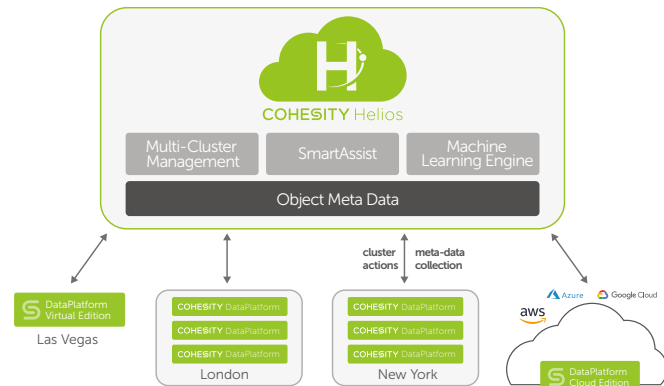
COHESITY Helios

Multi-Cluster Management

SmartAssist

Machine Learning Engine

Object Meta Data

cluster actions

meta-data collection

DataPlatform Virtual Edition

Las Vegas

COHESITY DataPlatform
COHESITY DataPlatform
COHESITY DataPlatform

London

COHESITY DataPlatform
COHESITY DataPlatform
COHESITY DataPlatform

New York

Azure

Google Cloud

aws

DataPlatform Cloud Edition